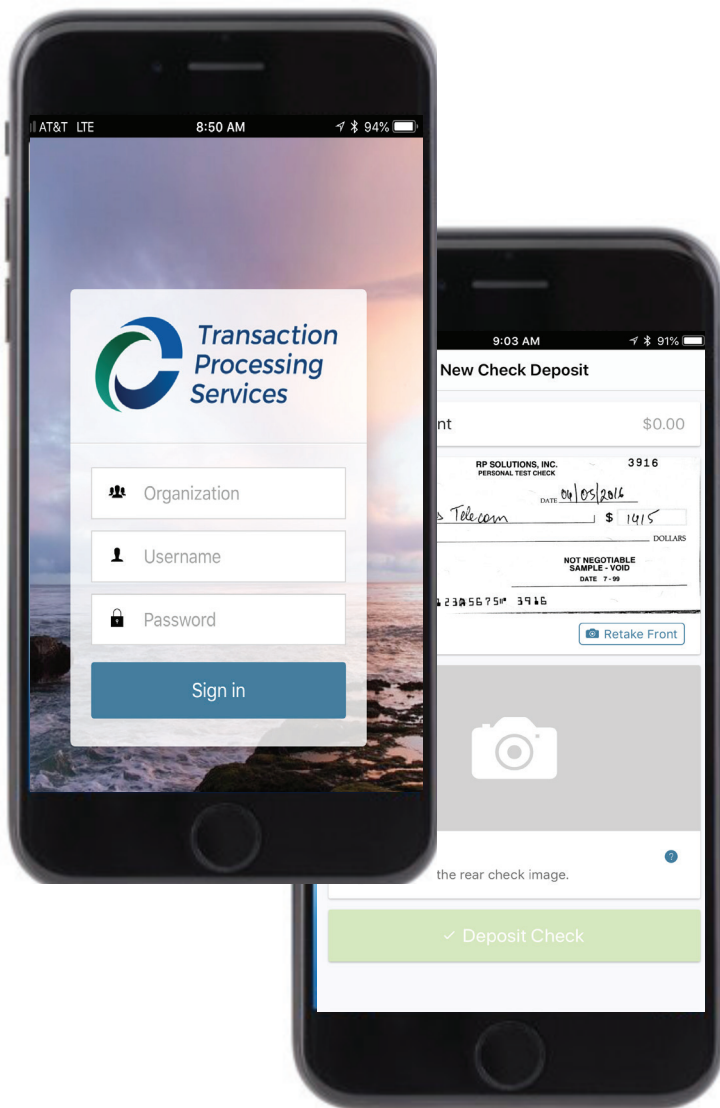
AT&T LTE 8:50 AM 94%

Transaction Processing Services

Organization

Username

Password

Sign in

9:03 AM 91%

New Check Deposit

nt $0.00

RP SOLUTIONS, INC.
PERSONAL TEST CHECK
3916

DATE 04/05/2016

s Telecom $ 1415

DOLLARS

NOT NEGOTIABLE
SAMPLE - VOID
DATE 7-99

1234567⑈ 3916

Retake Front

?

the rear check image.

✓ Deposit Check